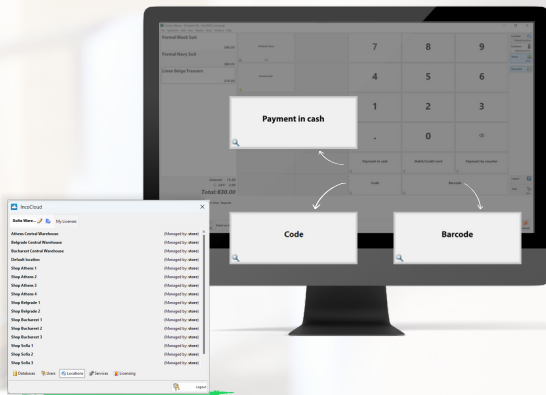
Formal Black Suit
Formal Navy Suit
Linen Beige Trousers

7
8
9
4
5
6
1
2
3
.
0

Payment in cash
Payment to card
Payment by voucher
Code
Barcode
Total $30.00

Payment in cash

Code

Barcode

IncoCloud
Dulla Mare
My Licenses
Athens Central Warehouse (Managed by: store)
Belgrade Central Warehouse (Managed by: store)
Bucharest Central Warehouse (Managed by: store)
Default location (Managed by: store)
Shop Athens 1 (Managed by: store)
Shop Athens 2 (Managed by: store)
Shop Athens 3 (Managed by: store)
Shop Athens 4 (Managed by: store)
Shop Belgrade 1 (Managed by: store)
Shop Belgrade 2 (Managed by: store)
Shop Bucharest 1 (Managed by: store)
Shop Bucharest 2 (Managed by: store)
Shop Bucharest 3 (Managed by: store)
Shop Sofia 1 (Managed by: store)
Shop Sofia 2 (Managed by: store)
Shop Sofia 3 (Managed by: store)
Databases
Users
Locations
Services
Licensing
Logout